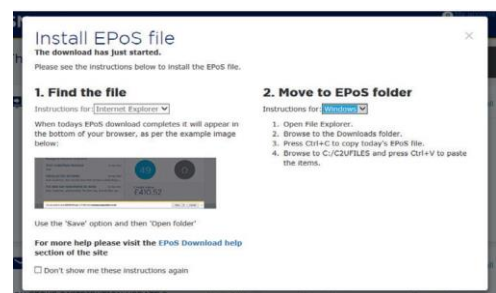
Install EPoS file
The download has just started.

Please see the instructions below to install the EPoS file.

×

1. Find the file

Instructions for: Internet Explorer

When todays EPoS download completes it will appear in the bottom of your browser, as per the example image below:

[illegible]

Use the 'Save' option and then 'Open folder'

For more help please visit the EPoS Download help section of the site

☐ Don't show me these instructions again

2. Move to EPoS folder

Instructions for: Windows

1. Open File Explorer.
2. Browse to the Downloads folder.
3. Press Ctrl+C to copy today's EPoS file.
4. Browse to C:/C2UFILES and press Ctrl+V to paste the items.